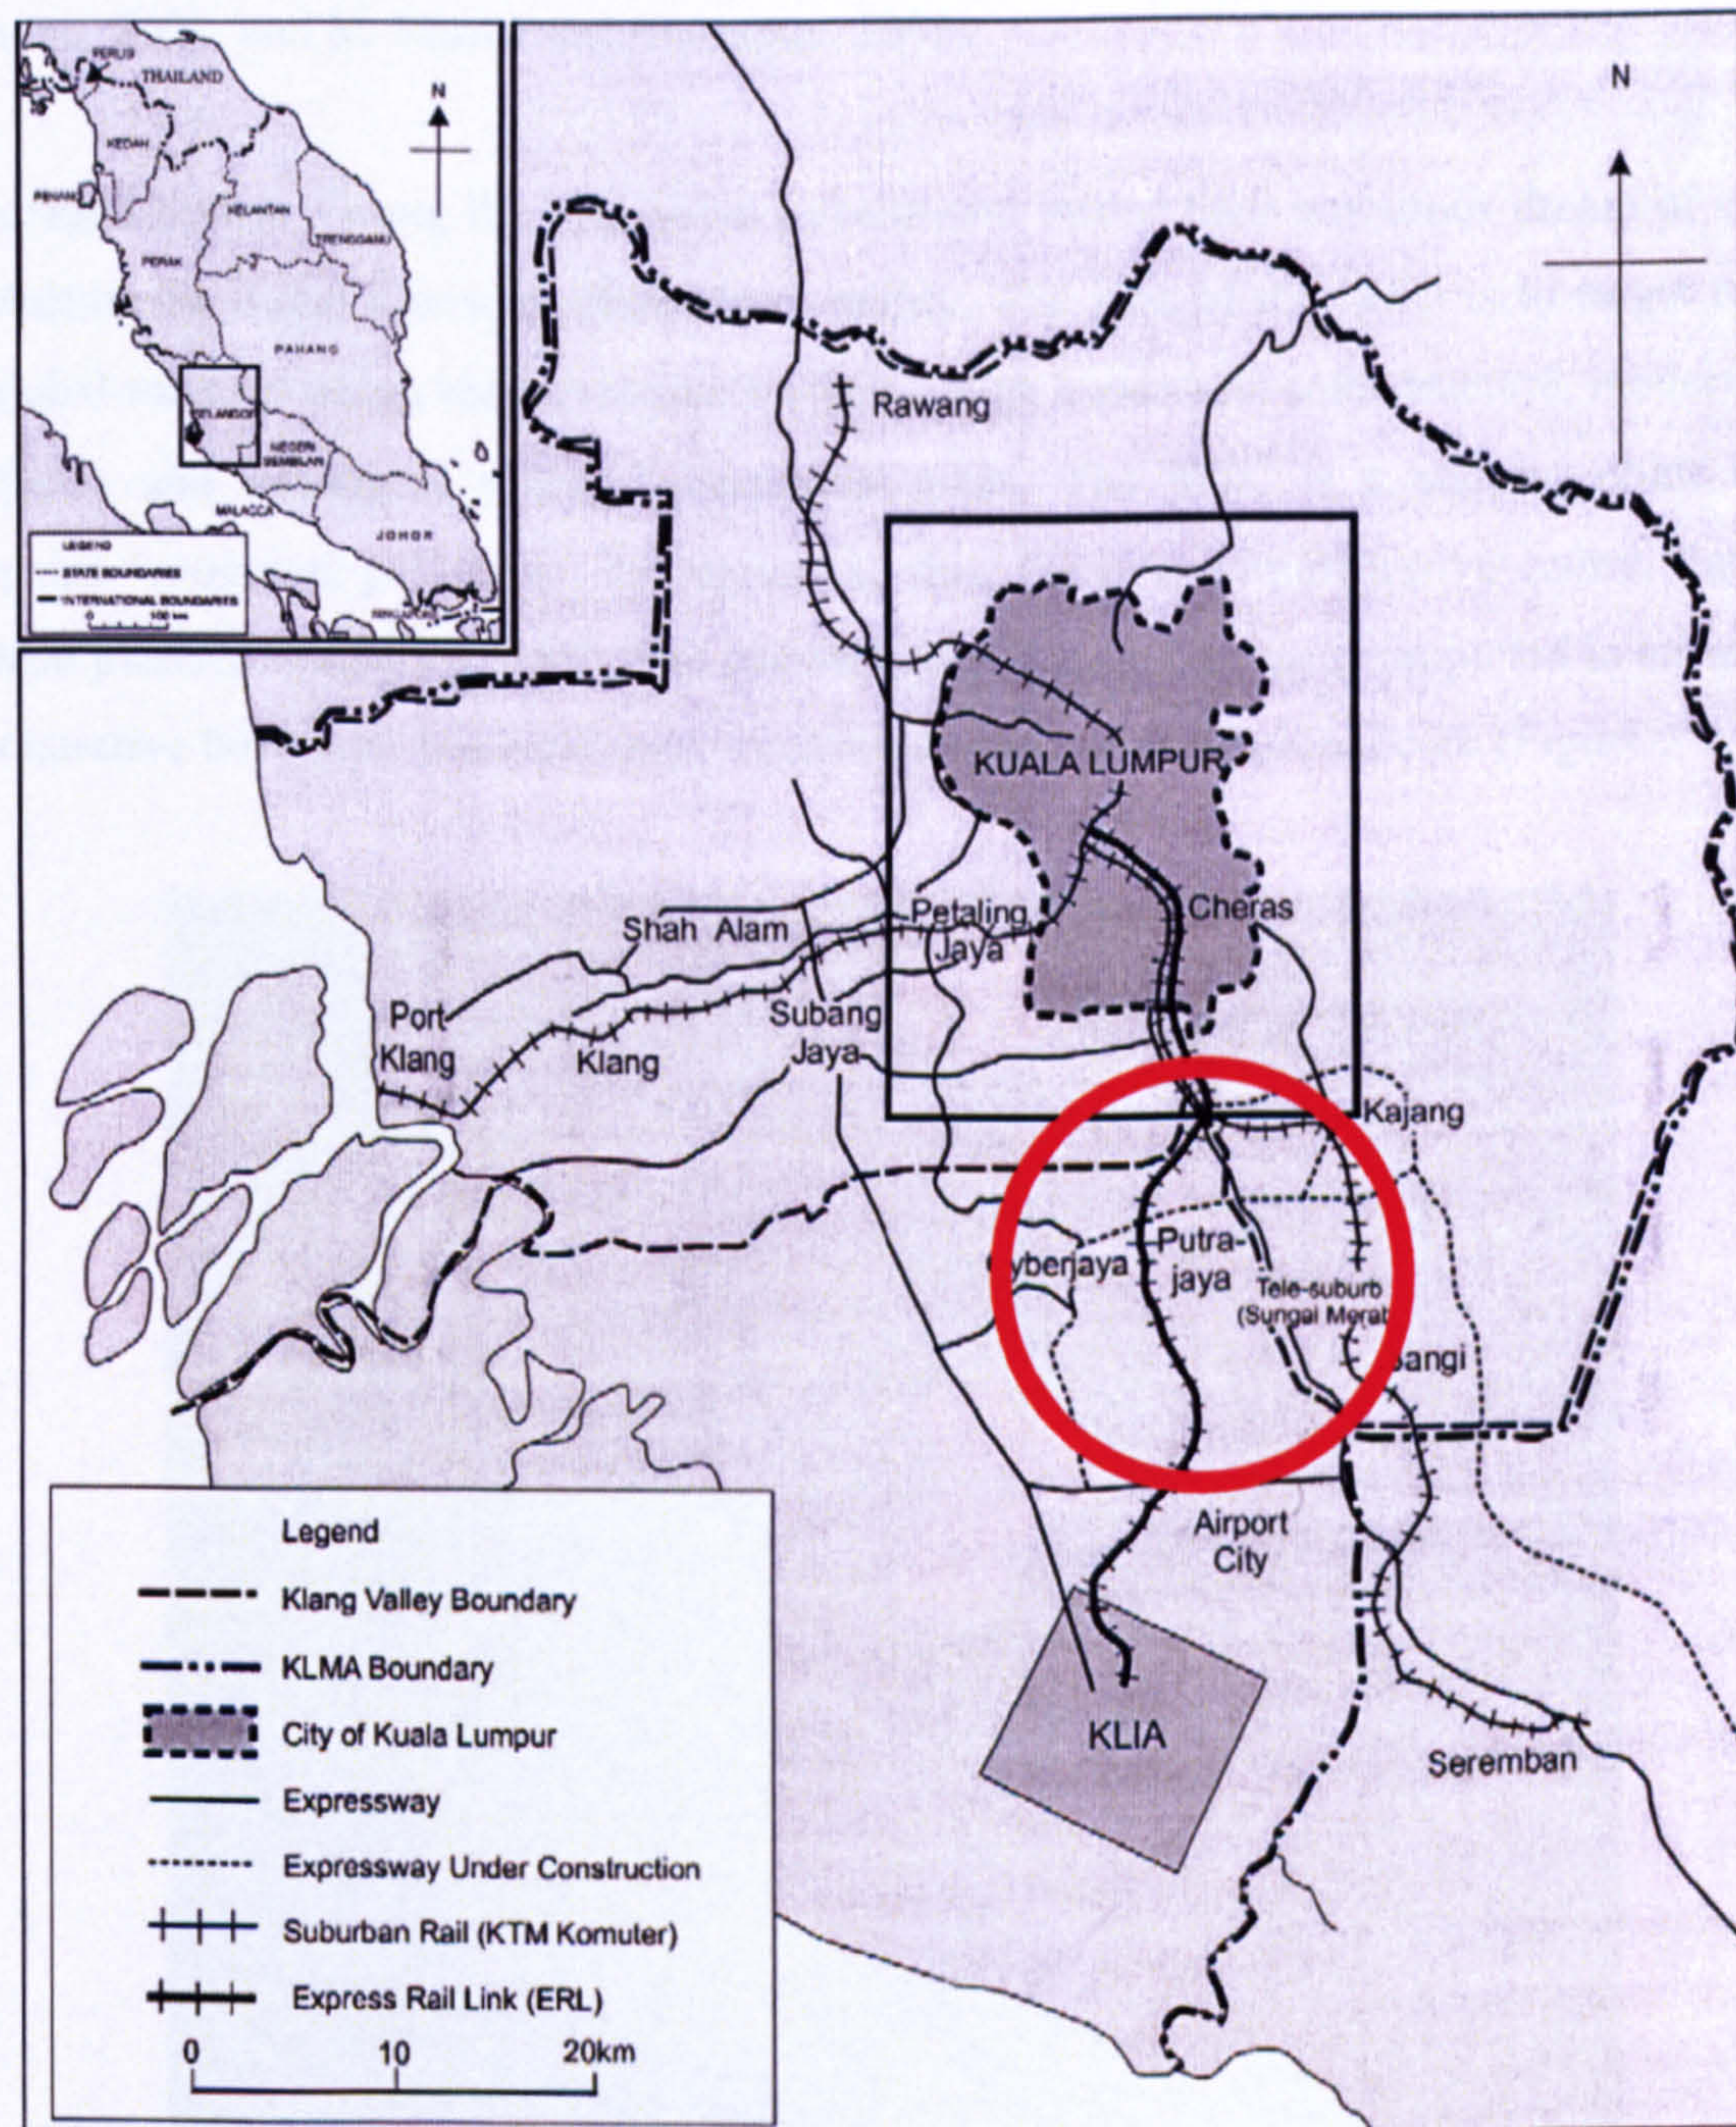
PERLIS
THAILAND
KEDAH
PENANG
KELANTAN
TRENGGANU
PERAK
PAHANG
SELANGOR
NEGERI SEMBILAN
MALACCA
JOHOR
N
LEGEND
STATE BOUNDARIES
INTERNATIONAL BOUNDARIES
0 100 km

N
Rawang
KUALA LUMPUR
Shah Alam
Petaling Jaya
Cheras
Port Klang
Klang
Subang Jaya
Kajang
Cyberjaya
Putra-jaya
Tele-suburb (Sungai Merab)
Bangi
Airport City
KLIA
Seremban

Legend
Klang Valley Boundary
KLMA Boundary
City of Kuala Lumpur
Expressway
Expressway Under Construction
Suburban Rail (KTM Komuter)
Express Rail Link (ERL)
0 10 20km